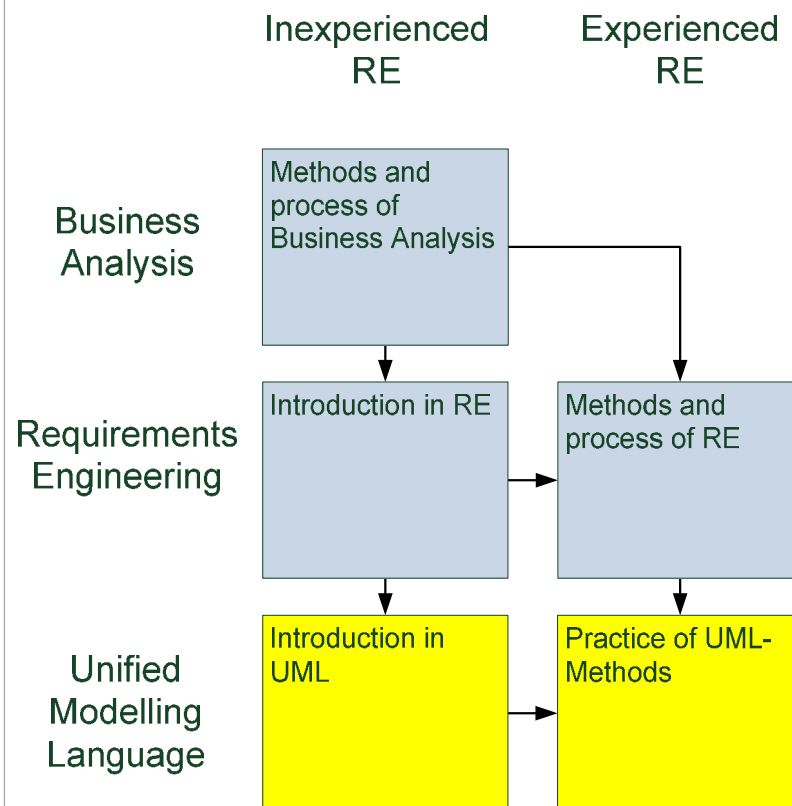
Inexperienced RE

Experienced RE

Business Analysis

Methods and process of Business Analysis

Requirements Engineering

Introduction in RE

Methods and process of RE

Unified Modelling Language

Introduction in UML

Practice of UML-Methods